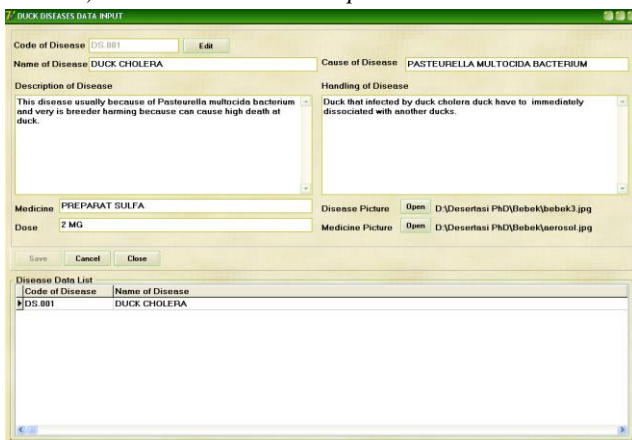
DUCK DISEASES DATA INPUT

Code of Disease DS.001 Edit

Name of Disease DUCK CHOLERA

Cause of Disease PASTEURELLA MULTOCIDA BACTERIUM

Description of Disease

This disease usually because of Pasteurella multocida bacterium and very is breeder harming because can cause high death at duck.

Handling of Disease

Duck that infected by duck cholera duck have to immediately dissociated with another ducks.

Medicine PREPARAT SULFA

Dose 2 MG

Disease Picture Open D:\Desertasi PhD\Bebek\bebek3.jpg

Medicine Picture Open D:\Desertasi PhD\Bebek\aerosol.jpg

Save Cancel Close

Disease Data List

| Code of Disease | Name of Disease |
|---|---|
| DS.001 | DUCK CHOLERA |